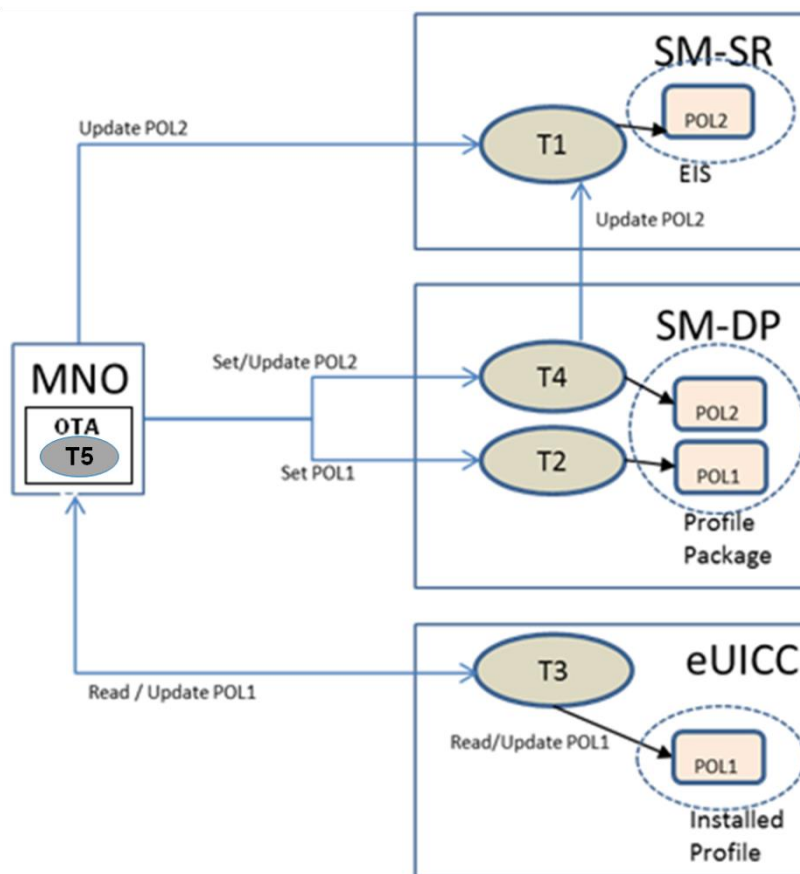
SM-SR

Update POL2

T1

POL2

EIS

Update POL2

SM-DP

MNO

OTA

T5

Set/Update POL2

T4

POL2

Set POL1

T2

POL1

Profile Package

eUICC

T3

Read / Update POL1

Read/Update POL1

POL1

Installed Profile